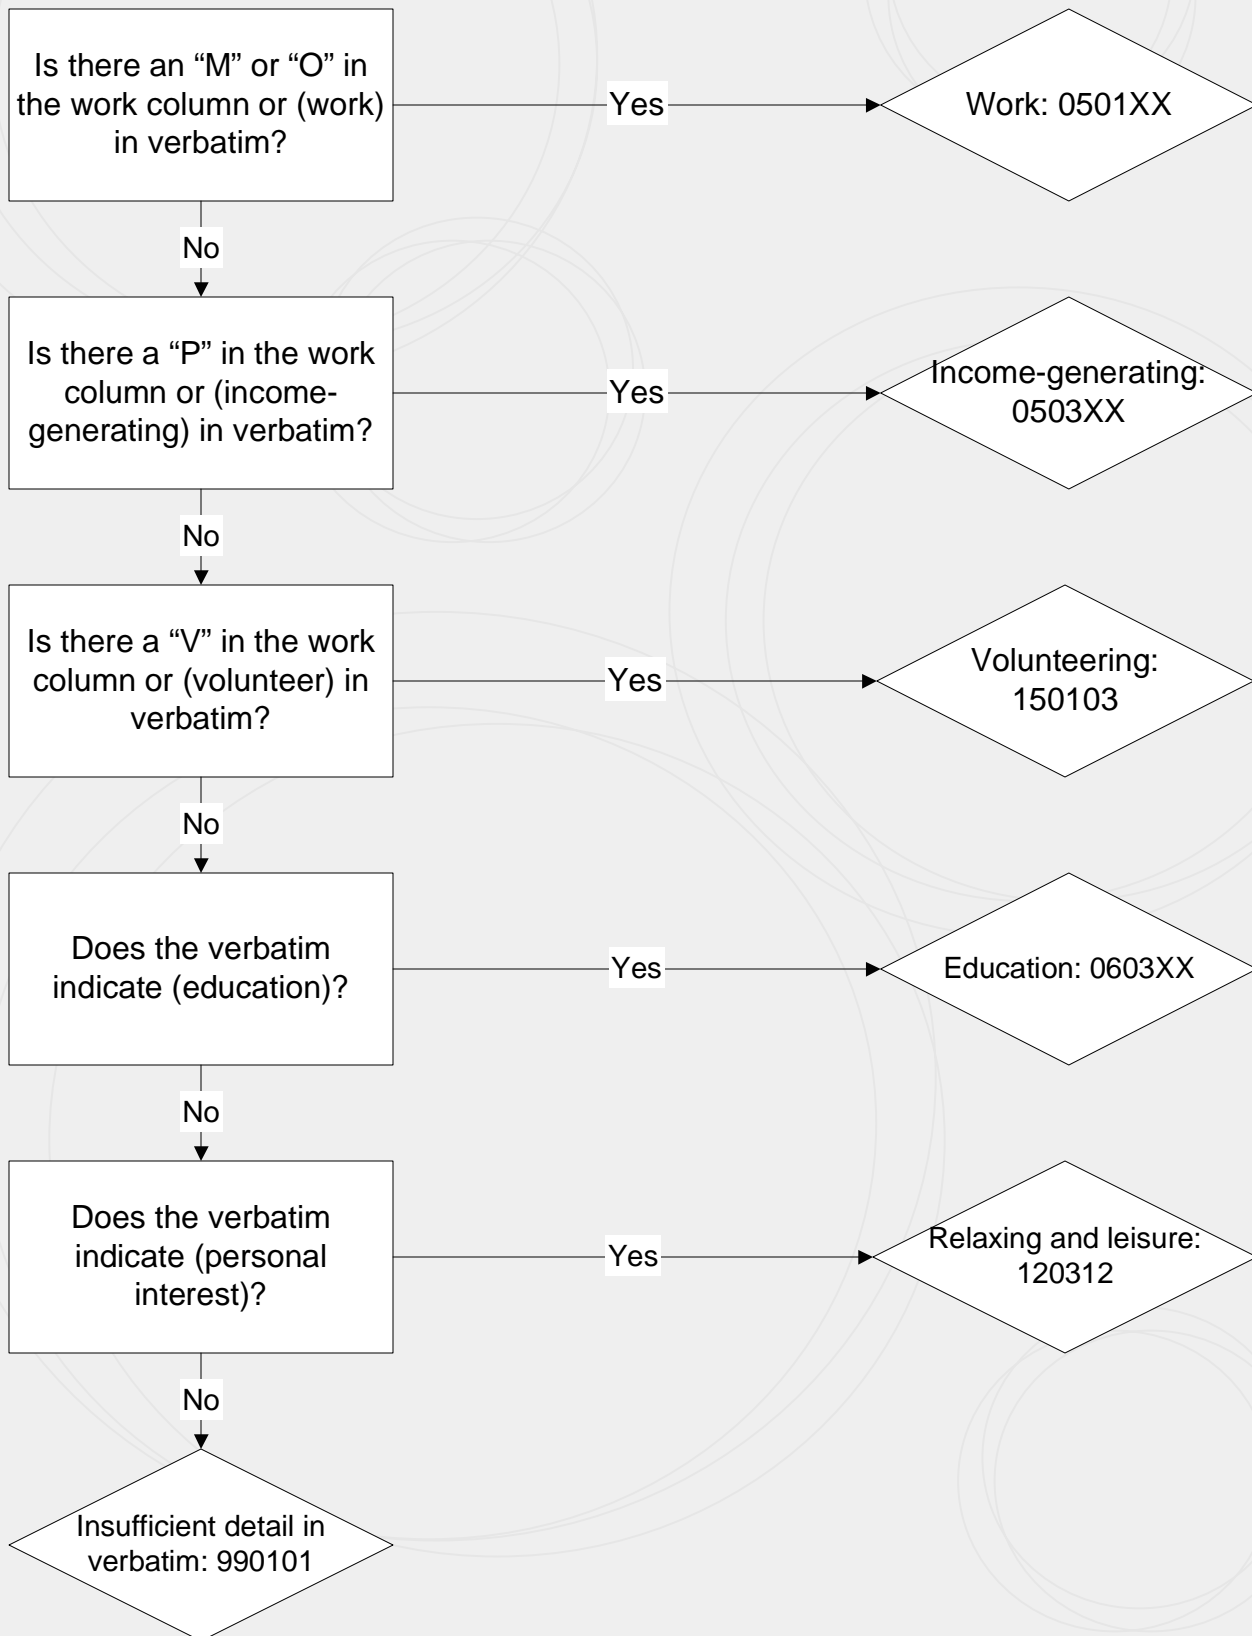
Is there an “M” or “O” in the work column or (work) in verbatim?

Yes

Work: 0501XX

No

Is there a “P” in the work column or (income-generating) in verbatim?

Yes

Income-generating: 0503XX

No

Is there a “V” in the work column or (volunteer) in verbatim?

Yes

Volunteering: 150103

No

Does the verbatim indicate (education)?

Yes

Education: 0603XX

No

Does the verbatim indicate (personal interest)?

Yes

Relaxing and leisure: 120312

No

Insufficient detail in verbatim: 990101